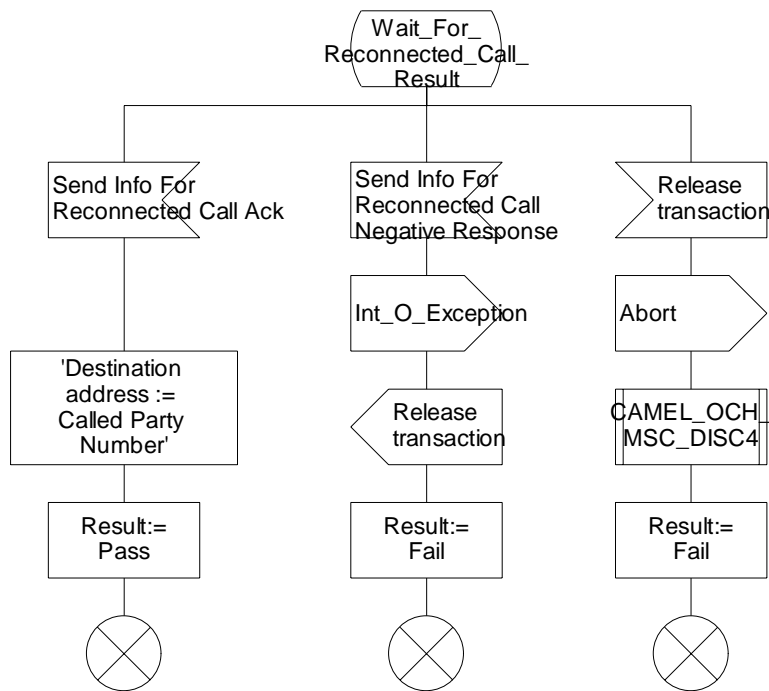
Wait_For_ Reconnected_Call_ Result

Send Info For Reconnected Call Ack

'Destination address := Called Party Number'

Result:= Pass

Send Info For Reconnected Call Negative Response

Int_O_Exception

Release transaction

Result:= Fail

Release transaction

Abort

CAMEL_OCH_ MSC_DISC4

Result:= Fail